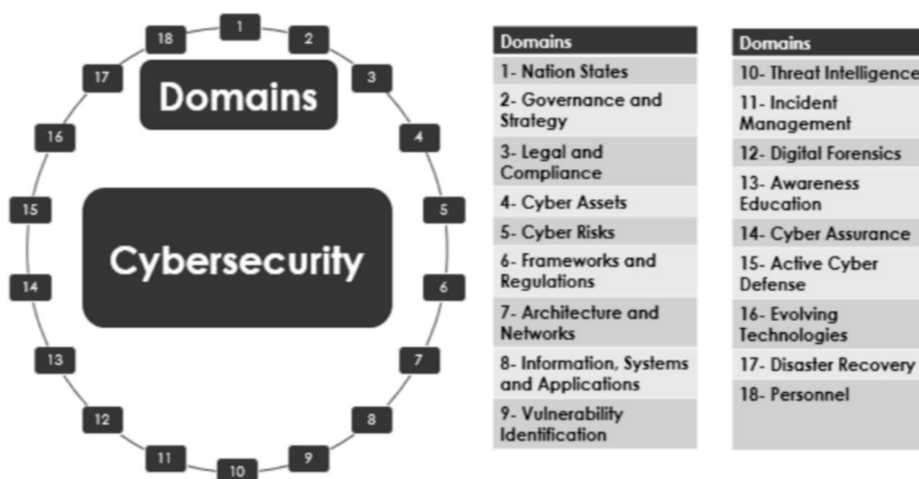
1
2
3
4
5
6
7
8
9
10
11
12
13
14
15
16
17
18

Domains

Cybersecurity

| Domains |
|---|
| 1- Nation States |
| 2- Governance and Strategy |
| 3- Legal and Compliance |
| 4- Cyber Assets |
| 5- Cyber Risks |
| 6- Frameworks and Regulations |
| 7- Architecture and Networks |
| 8- Information, Systems and Applications |
| 9- Vulnerability Identification |

| Domains |
|---|
| 10- Threat Intelligence |
| 11- Incident Management |
| 12- Digital Forensics |
| 13- Awareness Education |
| 14- Cyber Assurance |
| 15- Active Cyber Defense |
| 16- Evolving Technologies |
| 17- Disaster Recovery |
| 18- Personnel |